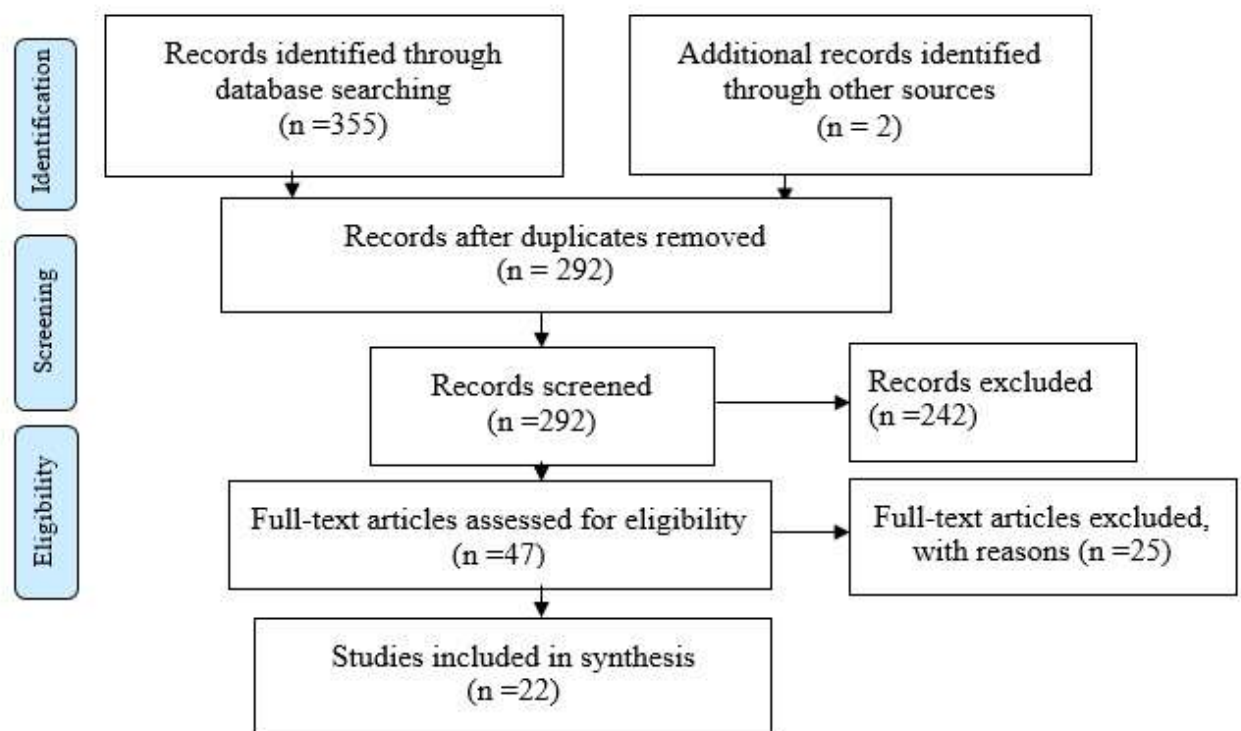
Identification

Records identified through database searching (n =355)

Additional records identified through other sources (n = 2)

Screening

Records after duplicates removed (n = 292)

Records screened (n =292)

Records excluded (n =242)

Eligibility

Full-text articles assessed for eligibility (n =47)

Full-text articles excluded, with reasons (n =25)

Studies included in synthesis (n =22)